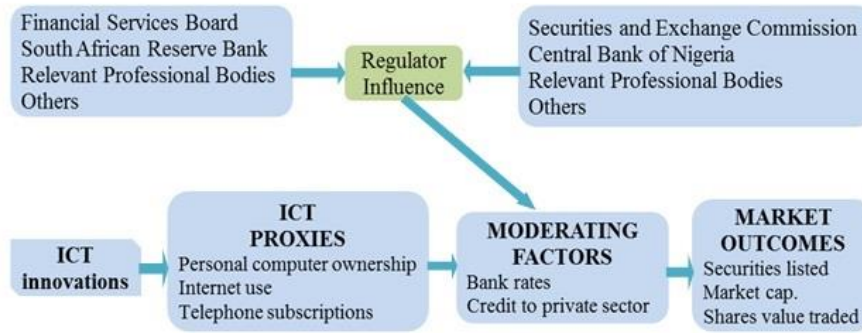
Financial Services Board
South African Reserve Bank
Relevant Professional Bodies
Others

Regulator Influence

Securities and Exchange Commission
Central Bank of Nigeria
Relevant Professional Bodies
Others

ICT innovations

ICT PROXIES
Personal computer ownership
Internet use
Telephone subscriptions

MODERATING FACTORS
Bank rates
Credit to private sector

MARKET OUTCOMES
Securities listed
Market cap.
Shares value traded